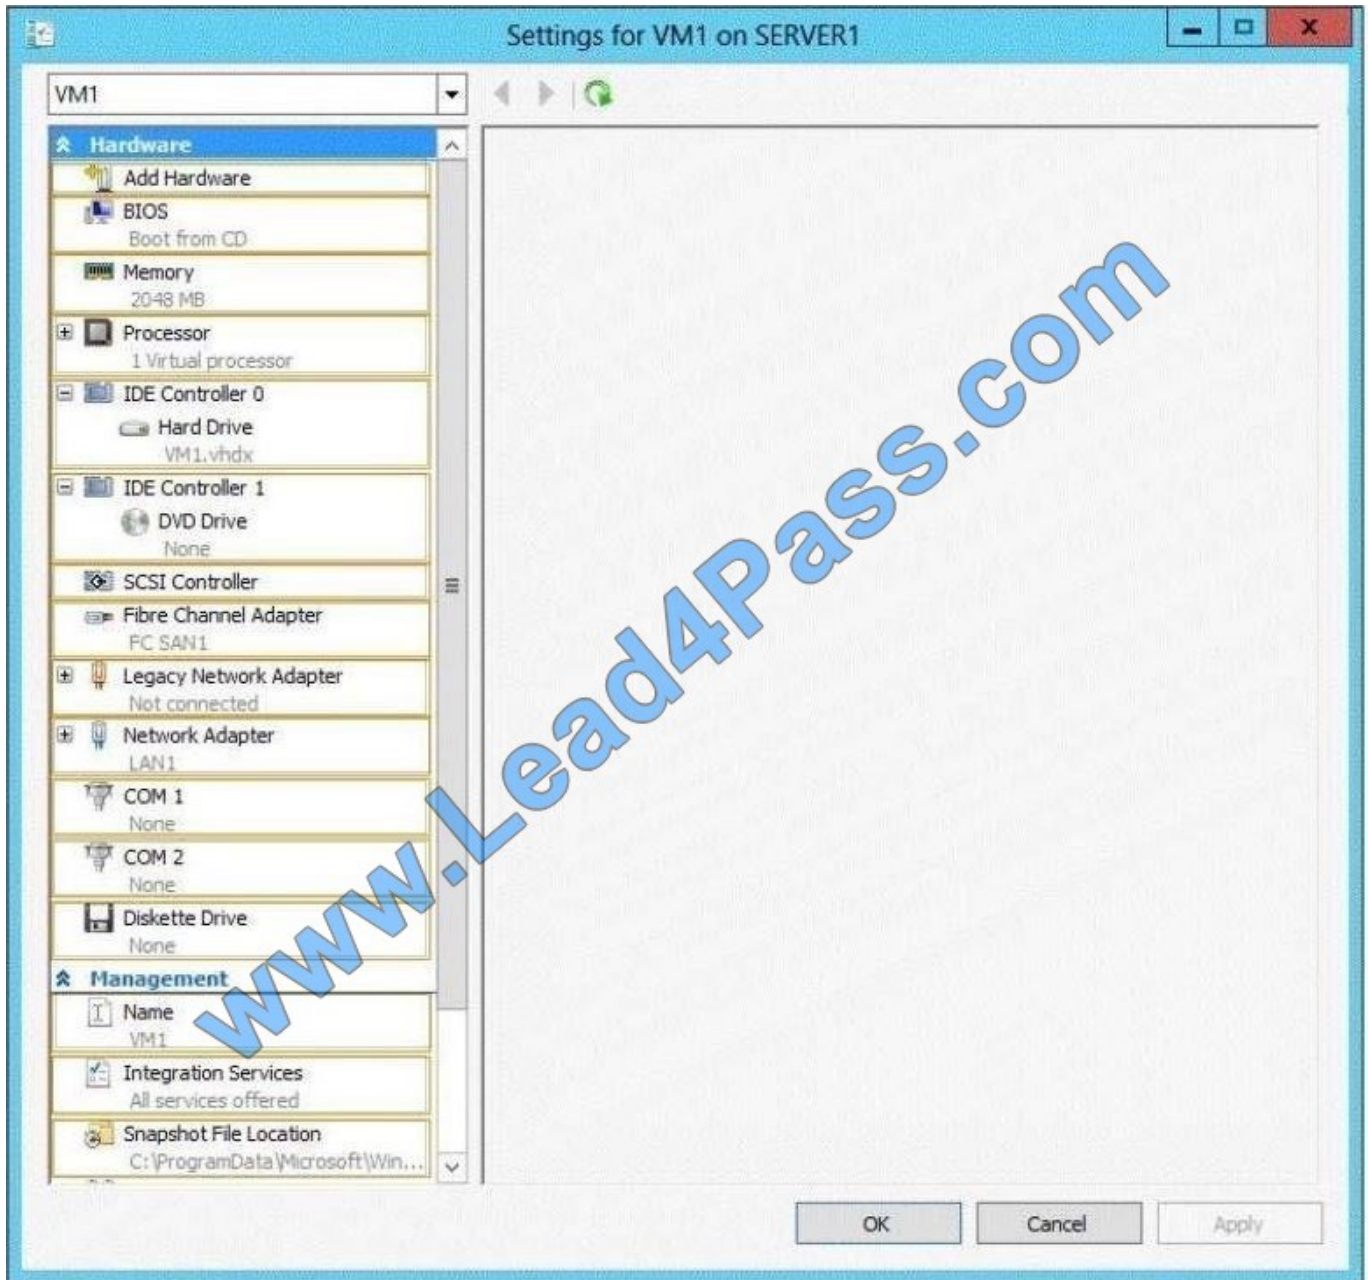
Settings for VM1 on SERVER1

VM1

Hardware
Add Hardware
BIOS
Boot from CD
Memory
2048 MB
Processor
1 Virtual processor
IDE Controller 0
Hard Drive
VM1.vhdx
IDE Controller 1
DVD Drive
None
SCSI Controller
Fibre Channel Adapter
FC SAN1
Legacy Network Adapter
Not connected
Network Adapter
LAN1
COM 1
None
COM 2
None
Diskette Drive
None
Management
Name
VM1
Integration Services
All services offered
Snapshot File Location
C:\ProgramData\Microsoft\Win...

www.Lead4Pass.com

OK
Cancel
Apply